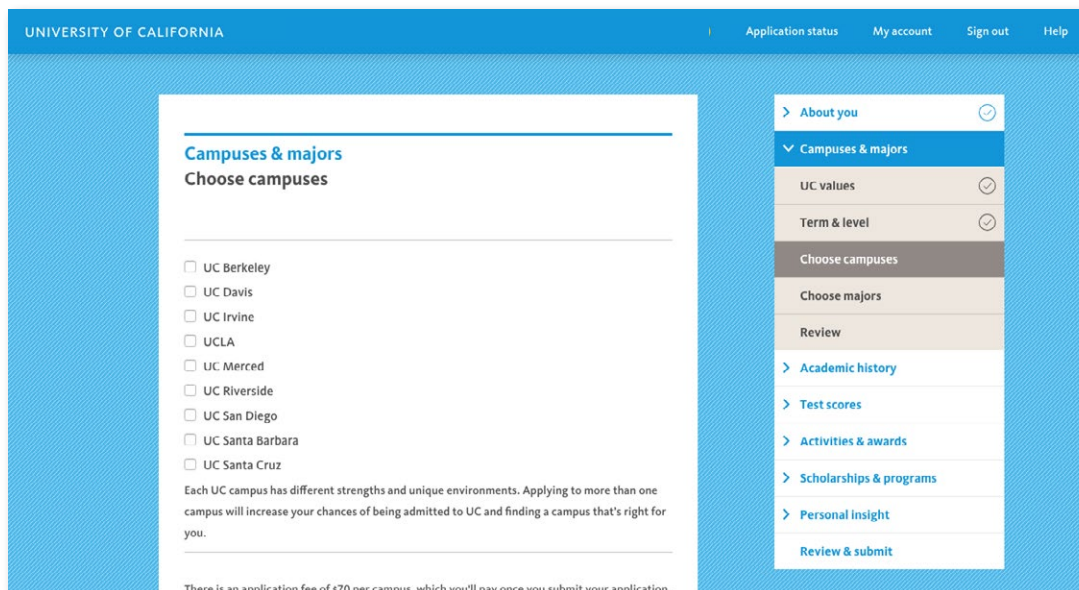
UNIVERSITY OF CALIFORNIA

Application status My account Sign out Help

Campuses & majors
Choose campuses

UC Berkeley
UC Davis
UC Irvine
UCLA
UC Merced
UC Riverside
UC San Diego
UC Santa Barbara
UC Santa Cruz

Each UC campus has different strengths and unique environments. Applying to more than one campus will increase your chances of being admitted to UC and finding a campus that's right for you.

There is an application fee of $70 per campus, which you'll pay once you submit your application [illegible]

About you
Campuses & majors
UC values
Term & level
Choose campuses
Choose majors
Review
Academic history
Test scores
Activities & awards
Scholarships & programs
Personal insight
Review & submit